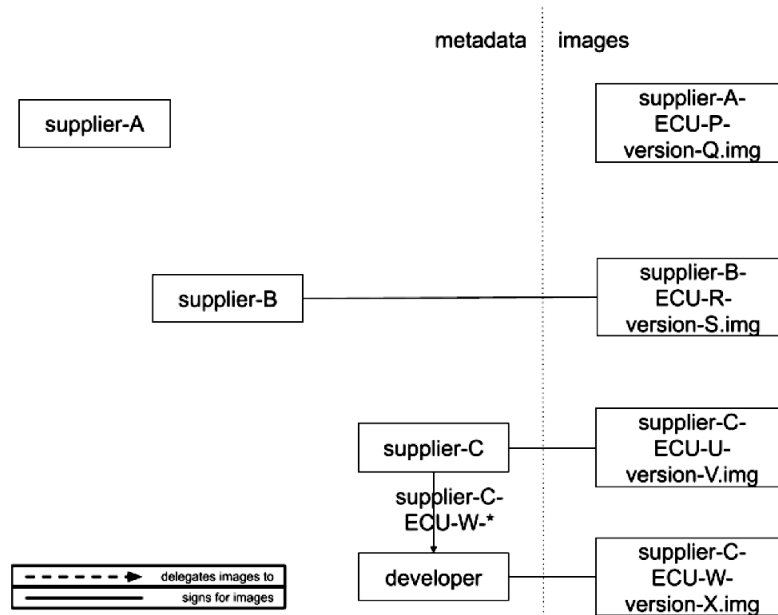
metadata

images

supplier-A

supplier-A-ECU-P-version-Q.img

supplier-B

supplier-B-ECU-R-version-S.img

supplier-C

supplier-C-ECU-U-version-V.img

supplier-C-ECU-W-*

developer

supplier-C-ECU-W-version-X.img

delegates images to

signs for images